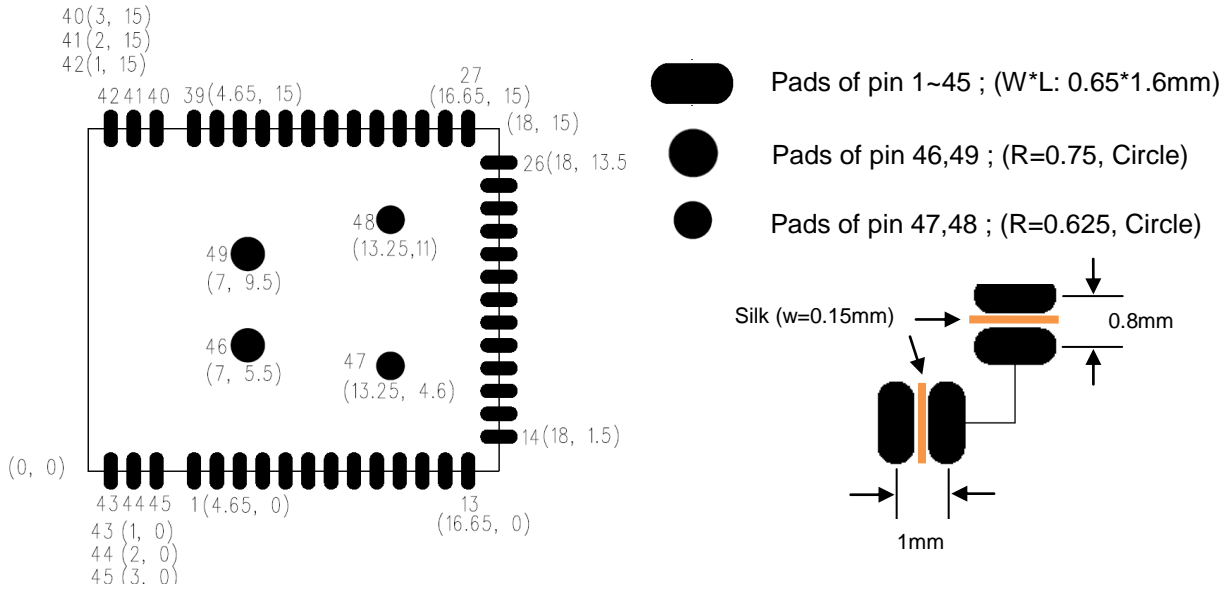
40(3, 15)
41(2, 15)
42(1, 15)

42 41 40 39(4.65, 15)

27
(16.65, 15)

(18, 15)

26(18, 13.5

48
(13.25,11)

49
(7, 9.5)

46
(7, 5.5)

47
(13.25, 4.6)

14(18, 1.5)

(0, 0)

43 44 45 1(4.65, 0)

13
(16.65, 0)

43 (1, 0)
44 (2, 0)
45 (3, 0)

Pads of pin 1~45 ; (W*L: 0.65*1.6mm)

Pads of pin 46,49 ; (R=0.75, Circle)

Pads of pin 47,48 ; (R=0.625, Circle)

Silk (w=0.15mm)

0.8mm

1mm